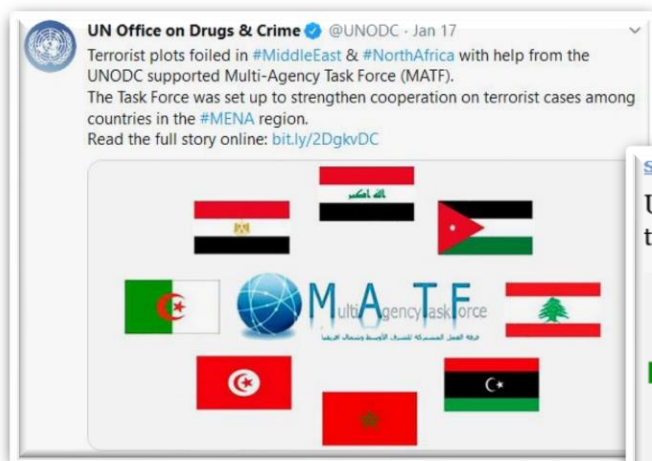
UN Office on Drugs & Crime @UNODC · Jan 17

Terrorist plots foiled in #MiddleEast & #NorthAfrica with help from the UNODC supported Multi-Agency Task Force (MATF).
The Task Force was set up to strengthen cooperation on terrorist cases among countries in the #MENA region.
Read the full story online: bit.ly/2DgkvDC

الله أكبر

M A T F
Multi Agency Task Force
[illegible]

S
U
t